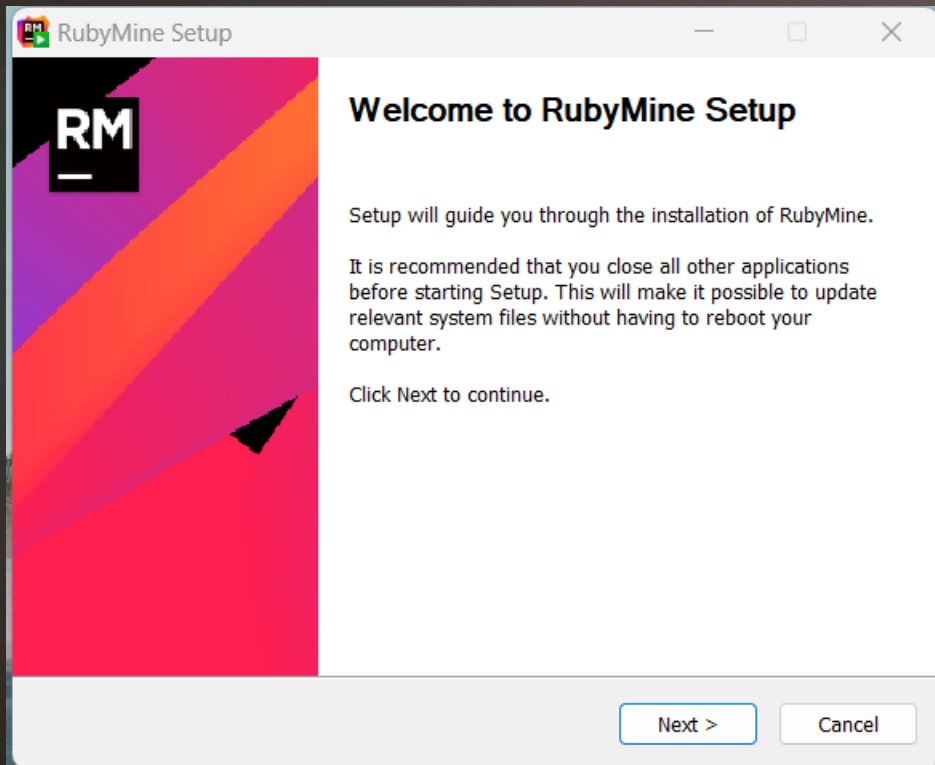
RubyMine Setup

RM

Welcome to RubyMine Setup

Setup will guide you through the installation of RubyMine.

It is recommended that you close all other applications before starting Setup. This will make it possible to update relevant system files without having to reboot your computer.

Click Next to continue.

Next >

Cancel